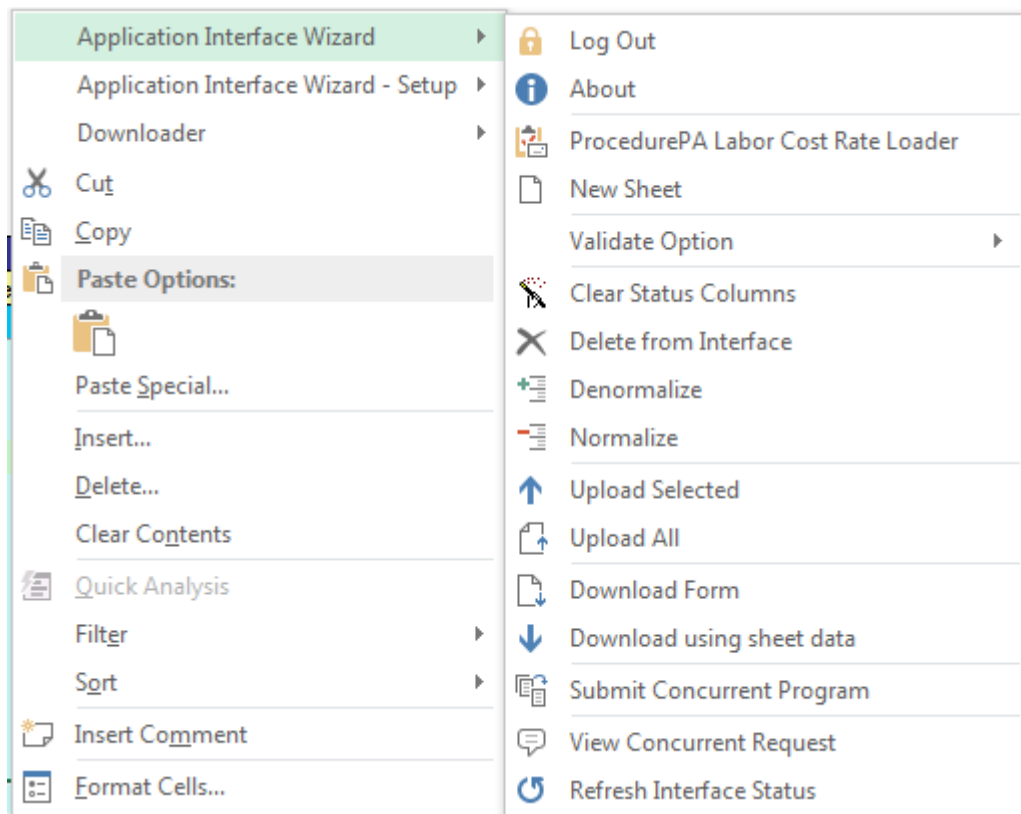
Application Interface Wizard
Application Interface Wizard - Setup
Downloader
Cut
Copy
Paste Options:
Paste Special...
Insert...
Delete...
Clear Contents
Quick Analysis
Filter
Sort
Insert Comment
Format Cells...

Log Out
About
ProcedurePA Labor Cost Rate Loader
New Sheet
Validate Option
Clear Status Columns
Delete from Interface
Denormalize
Normalize
Upload Selected
Upload All
Download Form
Download using sheet data
Submit Concurrent Program
View Concurrent Request
Refresh Interface Status